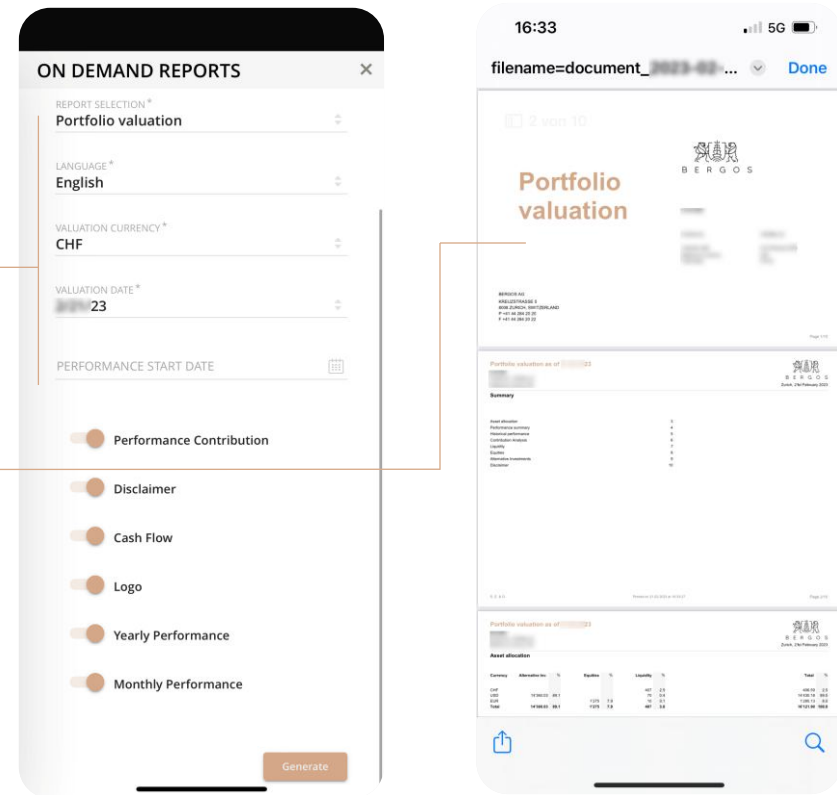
ON DEMAND REPORTS ×

REPORT SELECTION *
Portfolio valuation

LANGUAGE *
English

VALUATION CURRENCY *
CHF

VALUATION DATE *
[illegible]23

PERFORMANCE START DATE

Performance Contribution

Disclaimer

Cash Flow

Logo

Yearly Performance

Monthly Performance

Generate

16:33 5G

filename=document_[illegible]... Done

2 von 10

BERGOS

Portfolio valuation

BERGOS AG
KREUZSTRASSE 5
8008 ZURICH, SWITZERLAND
P +41 44 284 20 20
F +41 44 284 20 22

Portfolio valuation as of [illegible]23

BERGOS
Zurich, 21st February 2023

Summary

Asset allocation
Performance summary
Historical performance
Contribution Analysis
Liquidity
Equities
Alternative investments
Disclaimer

Portfolio valuation as of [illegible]23

BERGOS
Zurich, 21st February 2023

Asset allocation

| Currency | Alternative Inv. | % | Equities | % | Liquidity | % | Total | % |
|---|---|---|---|---|---|---|---|---|
| CHF | | | | | | | | |
| USD | | | | | | | | |
| EUR | | | | | | | | |
| Total | | | | | | | | |